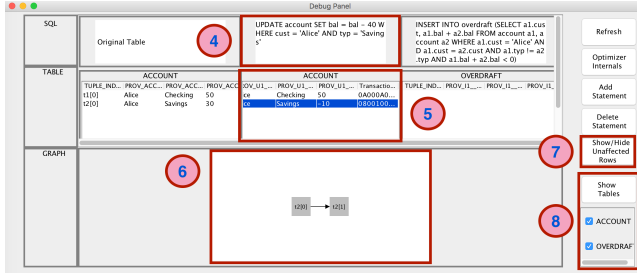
Debug Panel

SQL

Original Table

4

UPDATE account SET bal = bal − 40 WHERE cust = 'Alice' AND typ = 'Savings'

INSERT INTO overdraft (SELECT a1.cust, a1.bal + a2.bal FROM account a1, account a2 WHERE a1.cust = 'Alice' AND a1.cust = a2.cust AND a1.typ != a2.typ AND a1.bal + a2.bal < 0)

Refresh

Optimizer Internals

Add Statement

Delete Statement

TABLE

ACCOUNT

| TUPLE_IND... | PROV_ACC... | PROV_ACC... | PROV_ACC |
|---|---|---|---|
| t1[0] | Alice | Checking | 50 |
| t2[0] | Alice | Savings | 30 |

ACCOUNT

| PROV_U1_... | PROV_U1_... | PROV_U1_... | Transactio... |
|---|---|---|---|
| ice | Checking | 50 | 0A000A0... |
| ice | Savings | -10 | 0800100... |

5

OVERDRAFT

| TUPLE_IND... | PROV_I1_... | PROV_I1_... | PROV_I1_ |
|---|---|---|---|

7

Show/Hide Unfaffected Rows

GRAPH

6

t2[0] → t2[1]

Show Tables

8

ACCOUNT

OVERDRAF